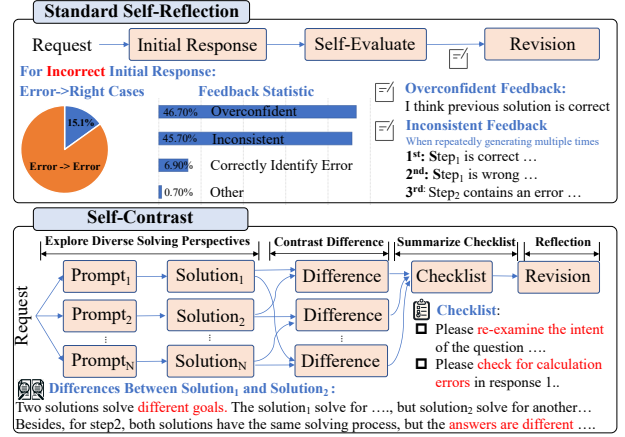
Standard Self-Reflection

Request → Initial Response → Self-Evaluate → Revision

For Incorrect Initial Response:

Error->Right Cases

15.1%

Error -> Error

Feedback Statistic

| 46.70% | Overconfident |
|---|---|
| 45.70% | Inconsistent |
| 6.90% | Correctly Identify Error |
| 0.70% | Other |

Overconfident Feedback:
I think previous solution is correct

Inconsistent Feedback
When repeatedly generating multiple times
1st: Step$_1$ is correct …
2nd: Step$_1$ is wrong …
3rd: Step$_2$ contains an error …

Self-Contrast

Explore Diverse Solving Perspectives | Contrast Difference | Summarize Checklist | Reflection

Request

Prompt$_1$ → Solution$_1$
Prompt$_2$ → Solution$_2$
⋮
Prompt$_N$ → Solution$_N$

Difference
Difference
⋮
Difference

Checklist → Revision

Checklist:
Please re-examine the intent of the question ….
Please check for calculation errors in response 1..

Differences Between Solution$_1$ and Solution$_2$:
Two solutions solve different goals. The solution$_1$ solve for …., but solution$_2$ solve for another… Besides, for step2, both solutions have the same solving process, but the answers are different ……